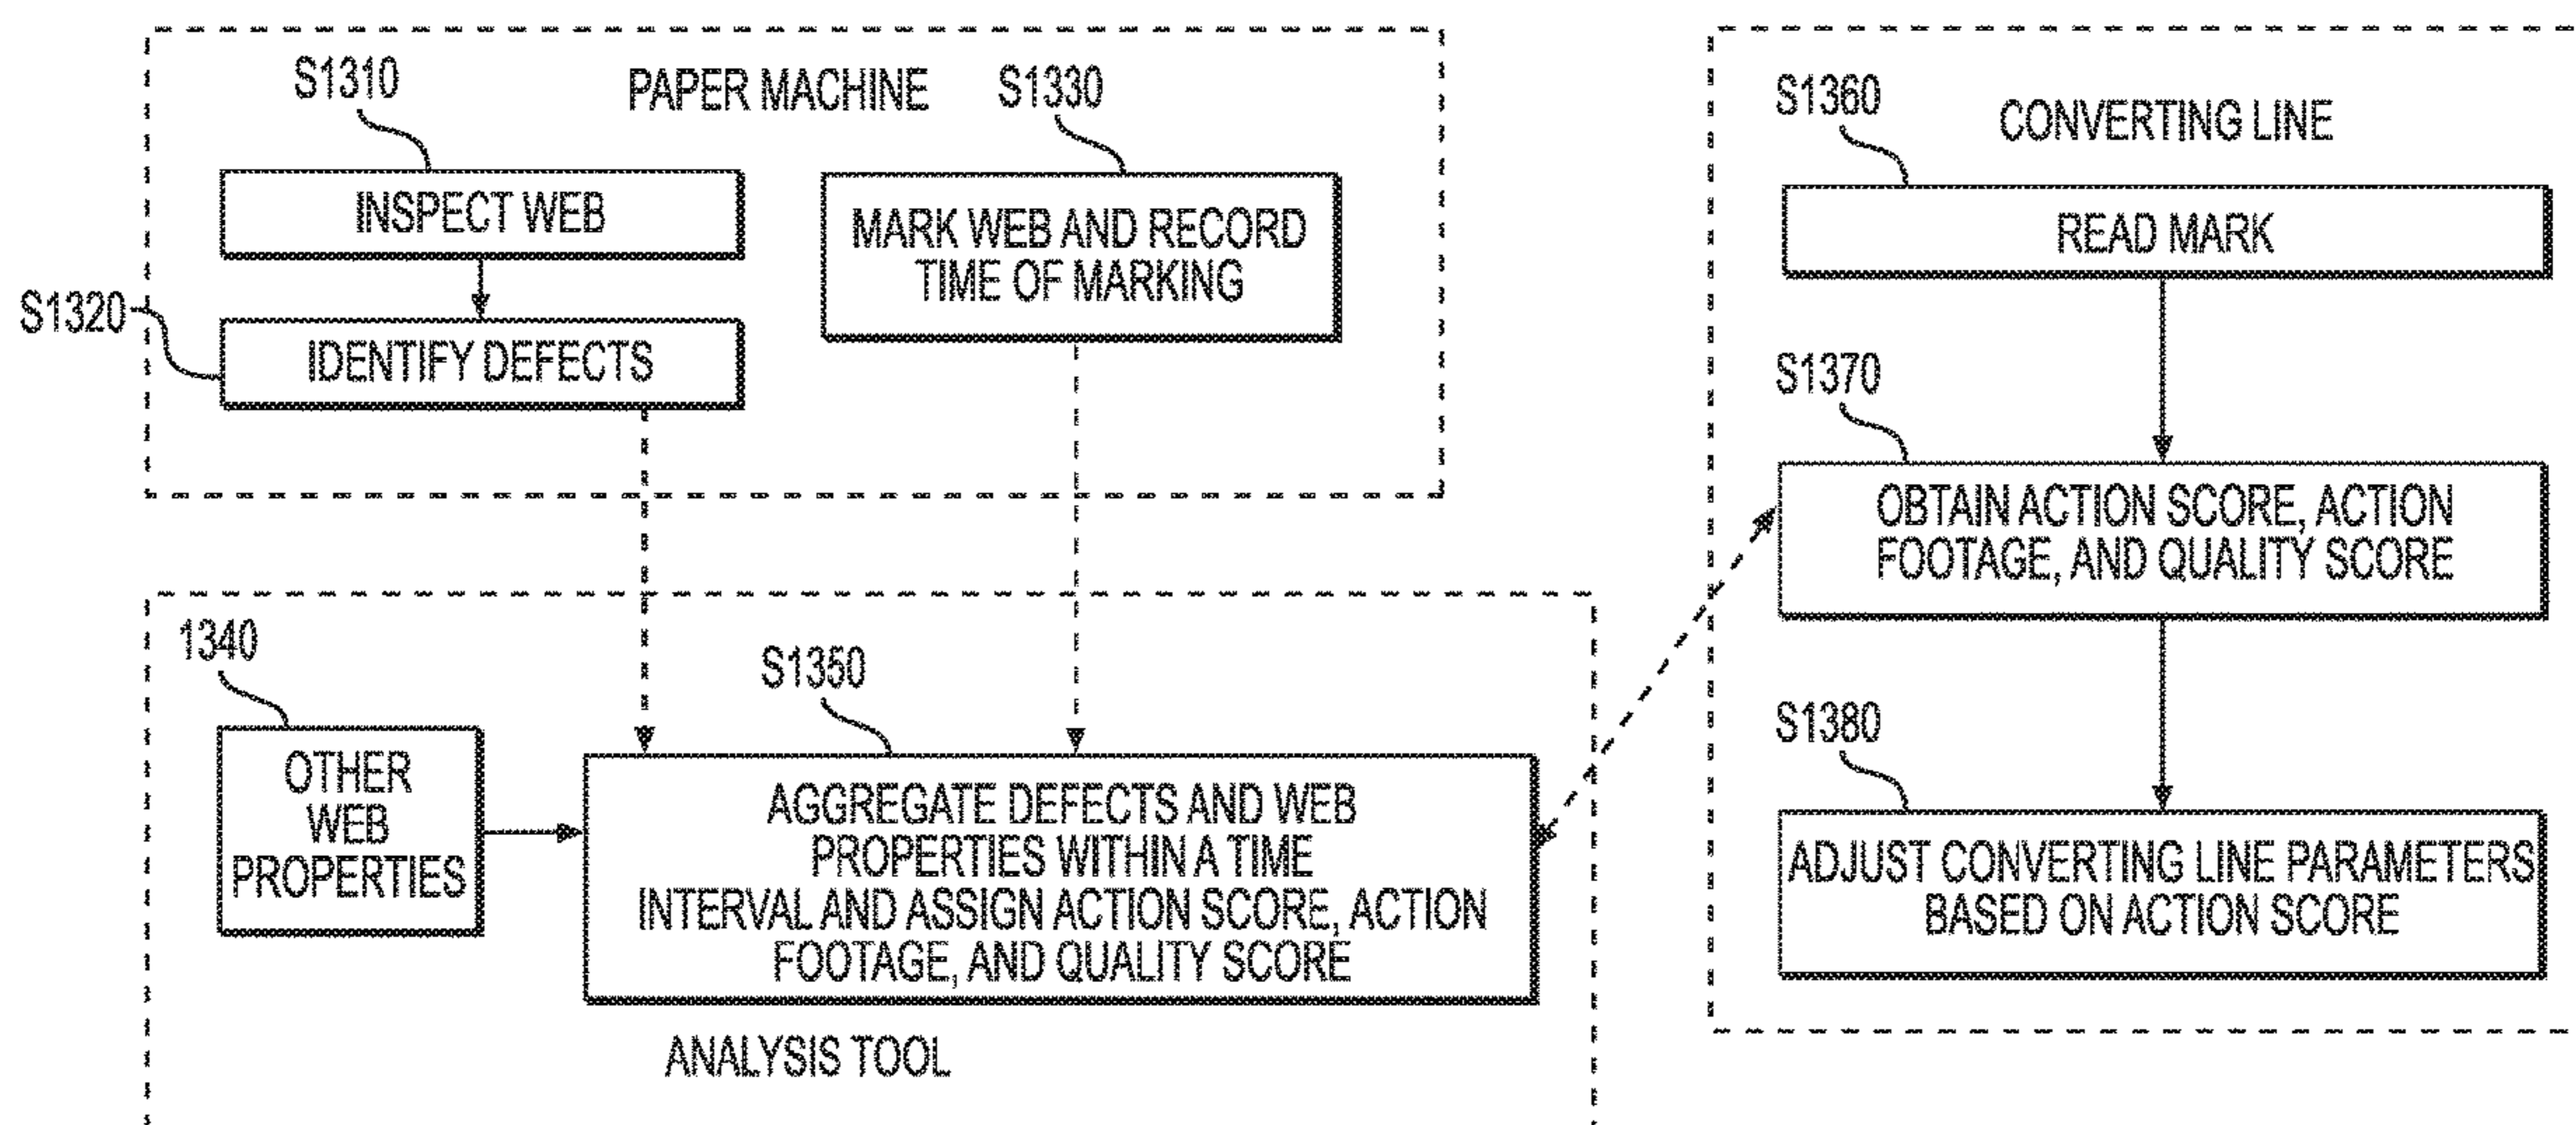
S1310

PAPER MACHINE

S1330

INSPECT WEB

MARK WEB AND RECORD TIME OF MARKING

S1320

IDENTIFY DEFECTS

S1360

CONVERTING LINE

READ MARK

S1370

OBTAIN ACTION SCORE, ACTION FOOTAGE, AND QUALITY SCORE

1340

S1350

OTHER WEB PROPERTIES

AGGREGATE DEFECTS AND WEB PROPERTIES WITHIN A TIME INTERVAL AND ASSIGN ACTION SCORE, ACTION FOOTAGE, AND QUALITY SCORE

ANALYSIS TOOL

S1380

ADJUST CONVERTING LINE PARAMETERS BASED ON ACTION SCORE